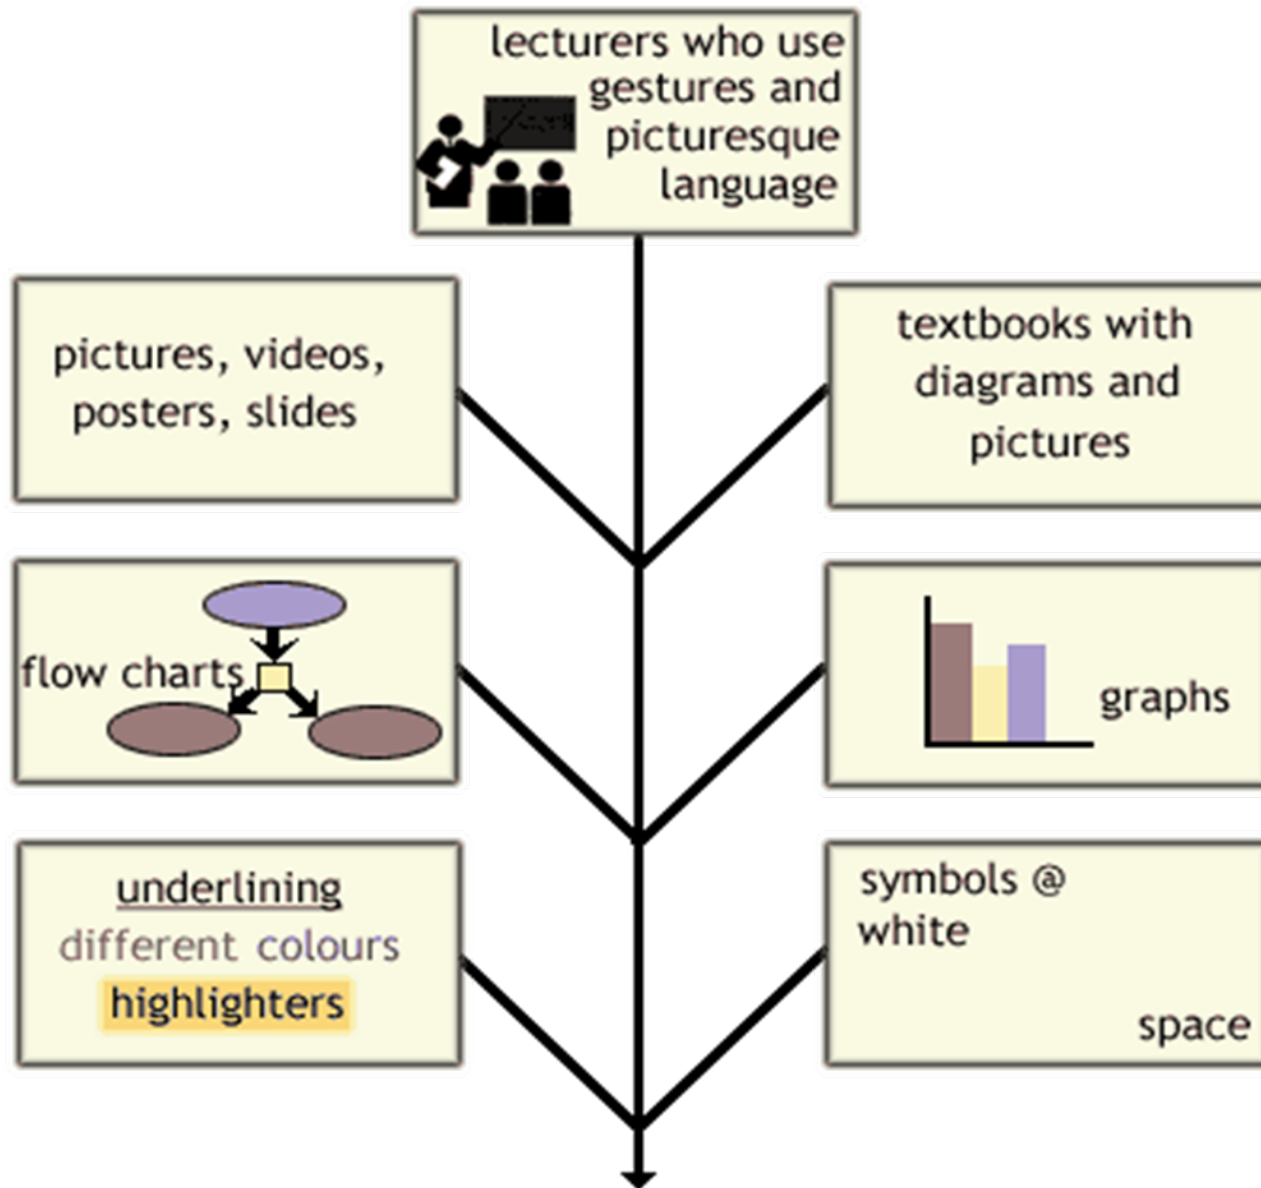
lecturers who use gestures and picturesque language

pictures, videos, posters, slides

textbooks with diagrams and pictures

flow charts

graphs

underlining
different colours
highlighters

symbols @
white

space